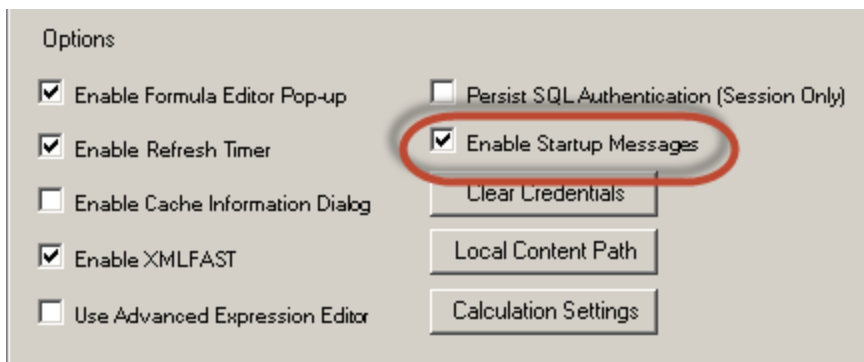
Options

Enable Formula Editor Pop-up

Enable Refresh Timer

Enable Cache Information Dialog

Enable XMLFAST

Use Advanced Expression Editor

Persist SQL Authentication (Session Only)

Enable Startup Messages

Clear Credentials

Local Content Path

Calculation Settings